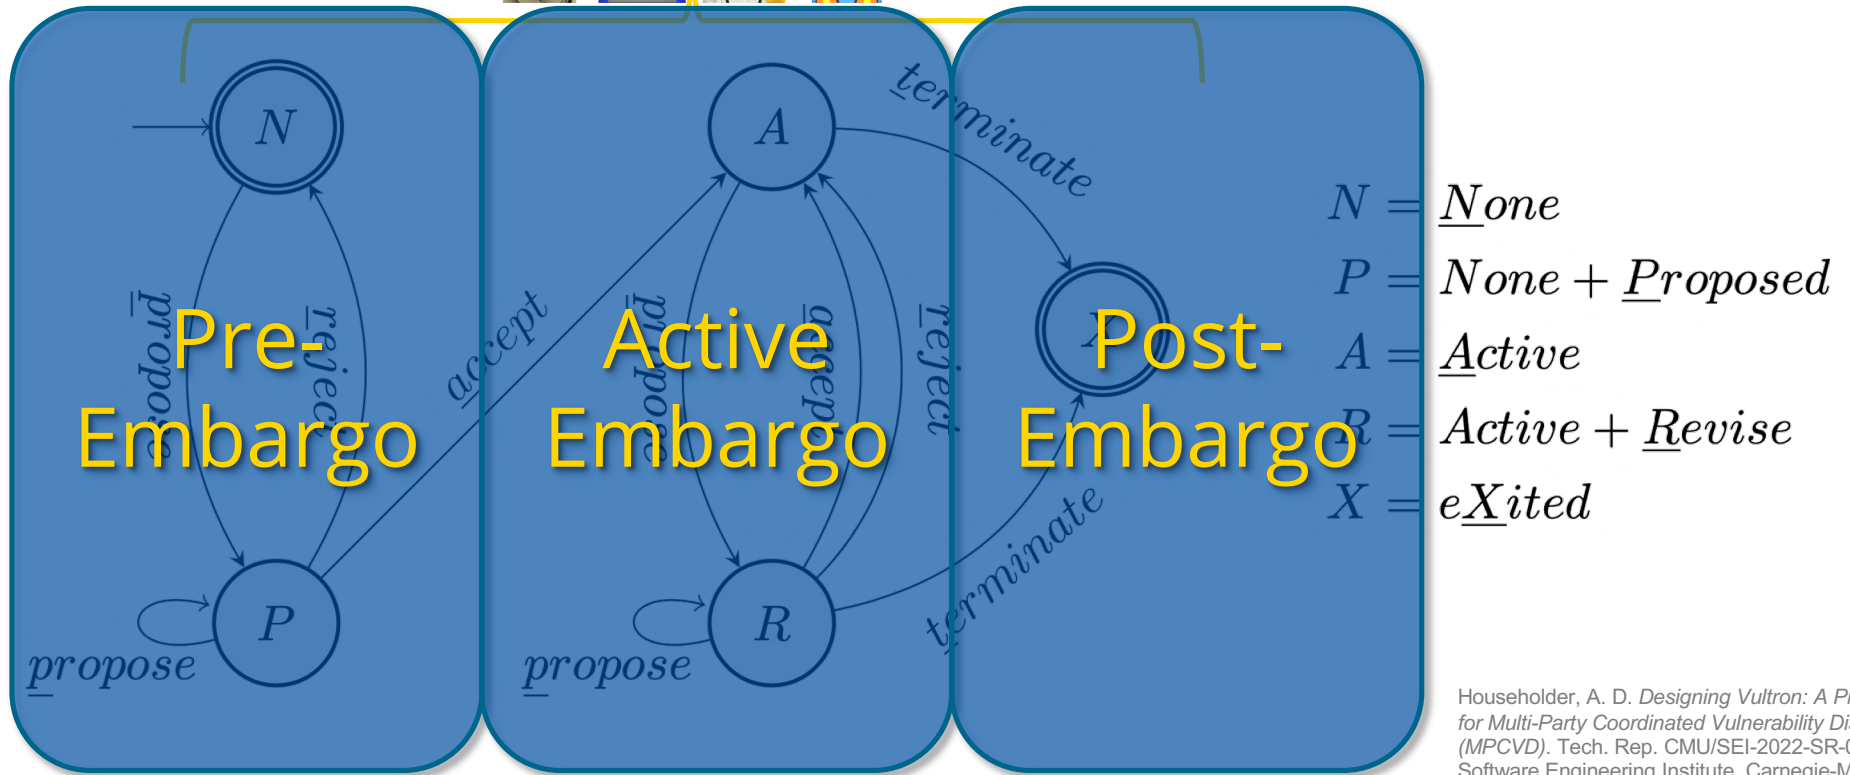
N

A

terminate

Pre-Embargo

Active Embargo

Post-Embargo

propose

reject

accept

propose

accept

reject

P

R

propose

propose

terminate

$N = \underline{N}one$
$P = None + \underline{P}roposed$
$A = \underline{A}ctive$
$R = Active + \underline{R}evise$
$X = e\underline{X}ited$

Householder, A. D. *Designing Vultron: A P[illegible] for Multi-Party Coordinated Vulnerability Di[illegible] (MPCVD)*. Tech. Rep. CMU/SEI-2022-SR-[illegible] Software Engineering Institute, Carnegie-M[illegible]